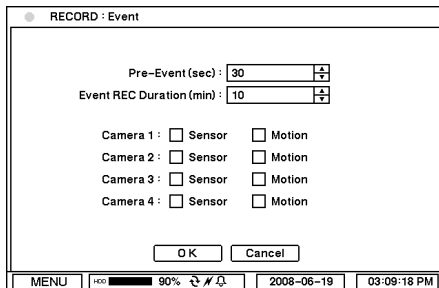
RECORD : Event

Pre-Event (sec) : 30

Event REC Duration (min) : 10

Camera 1 : Sensor Motion

Camera 2 : Sensor Motion

Camera 3 : Sensor Motion

Camera 4 : Sensor Motion

OK Cancel

MENU HDD 90% 2008-06-19 03:09:18 PM